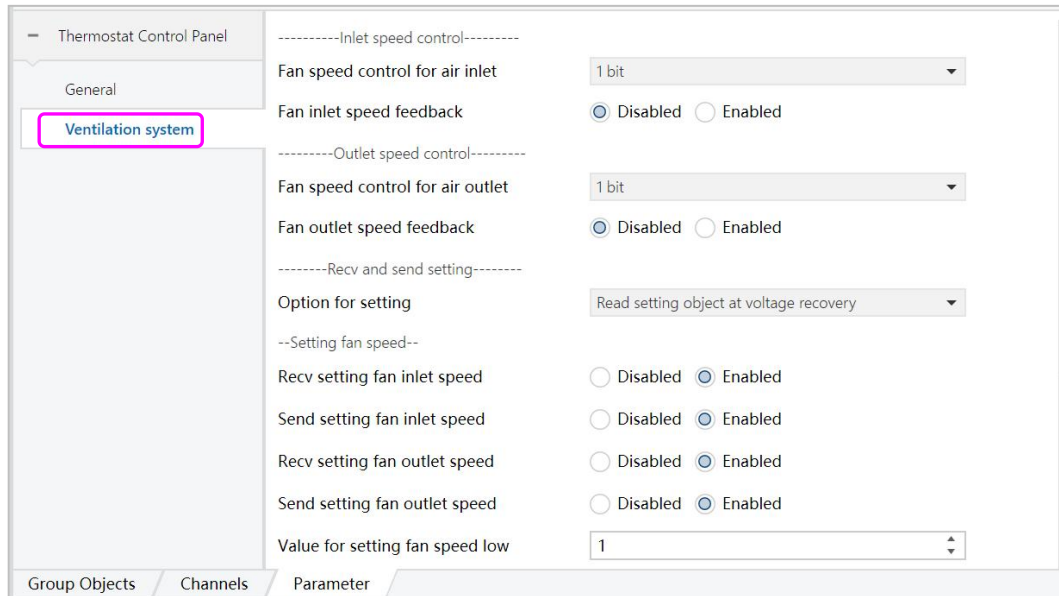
— Thermostat Control Panel

General

Ventilation system

----------Inlet speed control---------

Fan speed control for air inlet
1 bit

Fan inlet speed feedback
Disabled Enabled

---------Outlet speed control---------

Fan speed control for air outlet
1 bit

Fan outlet speed feedback
Disabled Enabled

--------Recv and send setting--------

Option for setting
Read setting object at voltage recovery

--Setting fan speed--

Recv setting fan inlet speed
Disabled Enabled

Send setting fan inlet speed
Disabled Enabled

Recv setting fan outlet speed
Disabled Enabled

Send setting fan outlet speed
Disabled Enabled

Value for setting fan speed low
1

Group Objects Channels Parameter